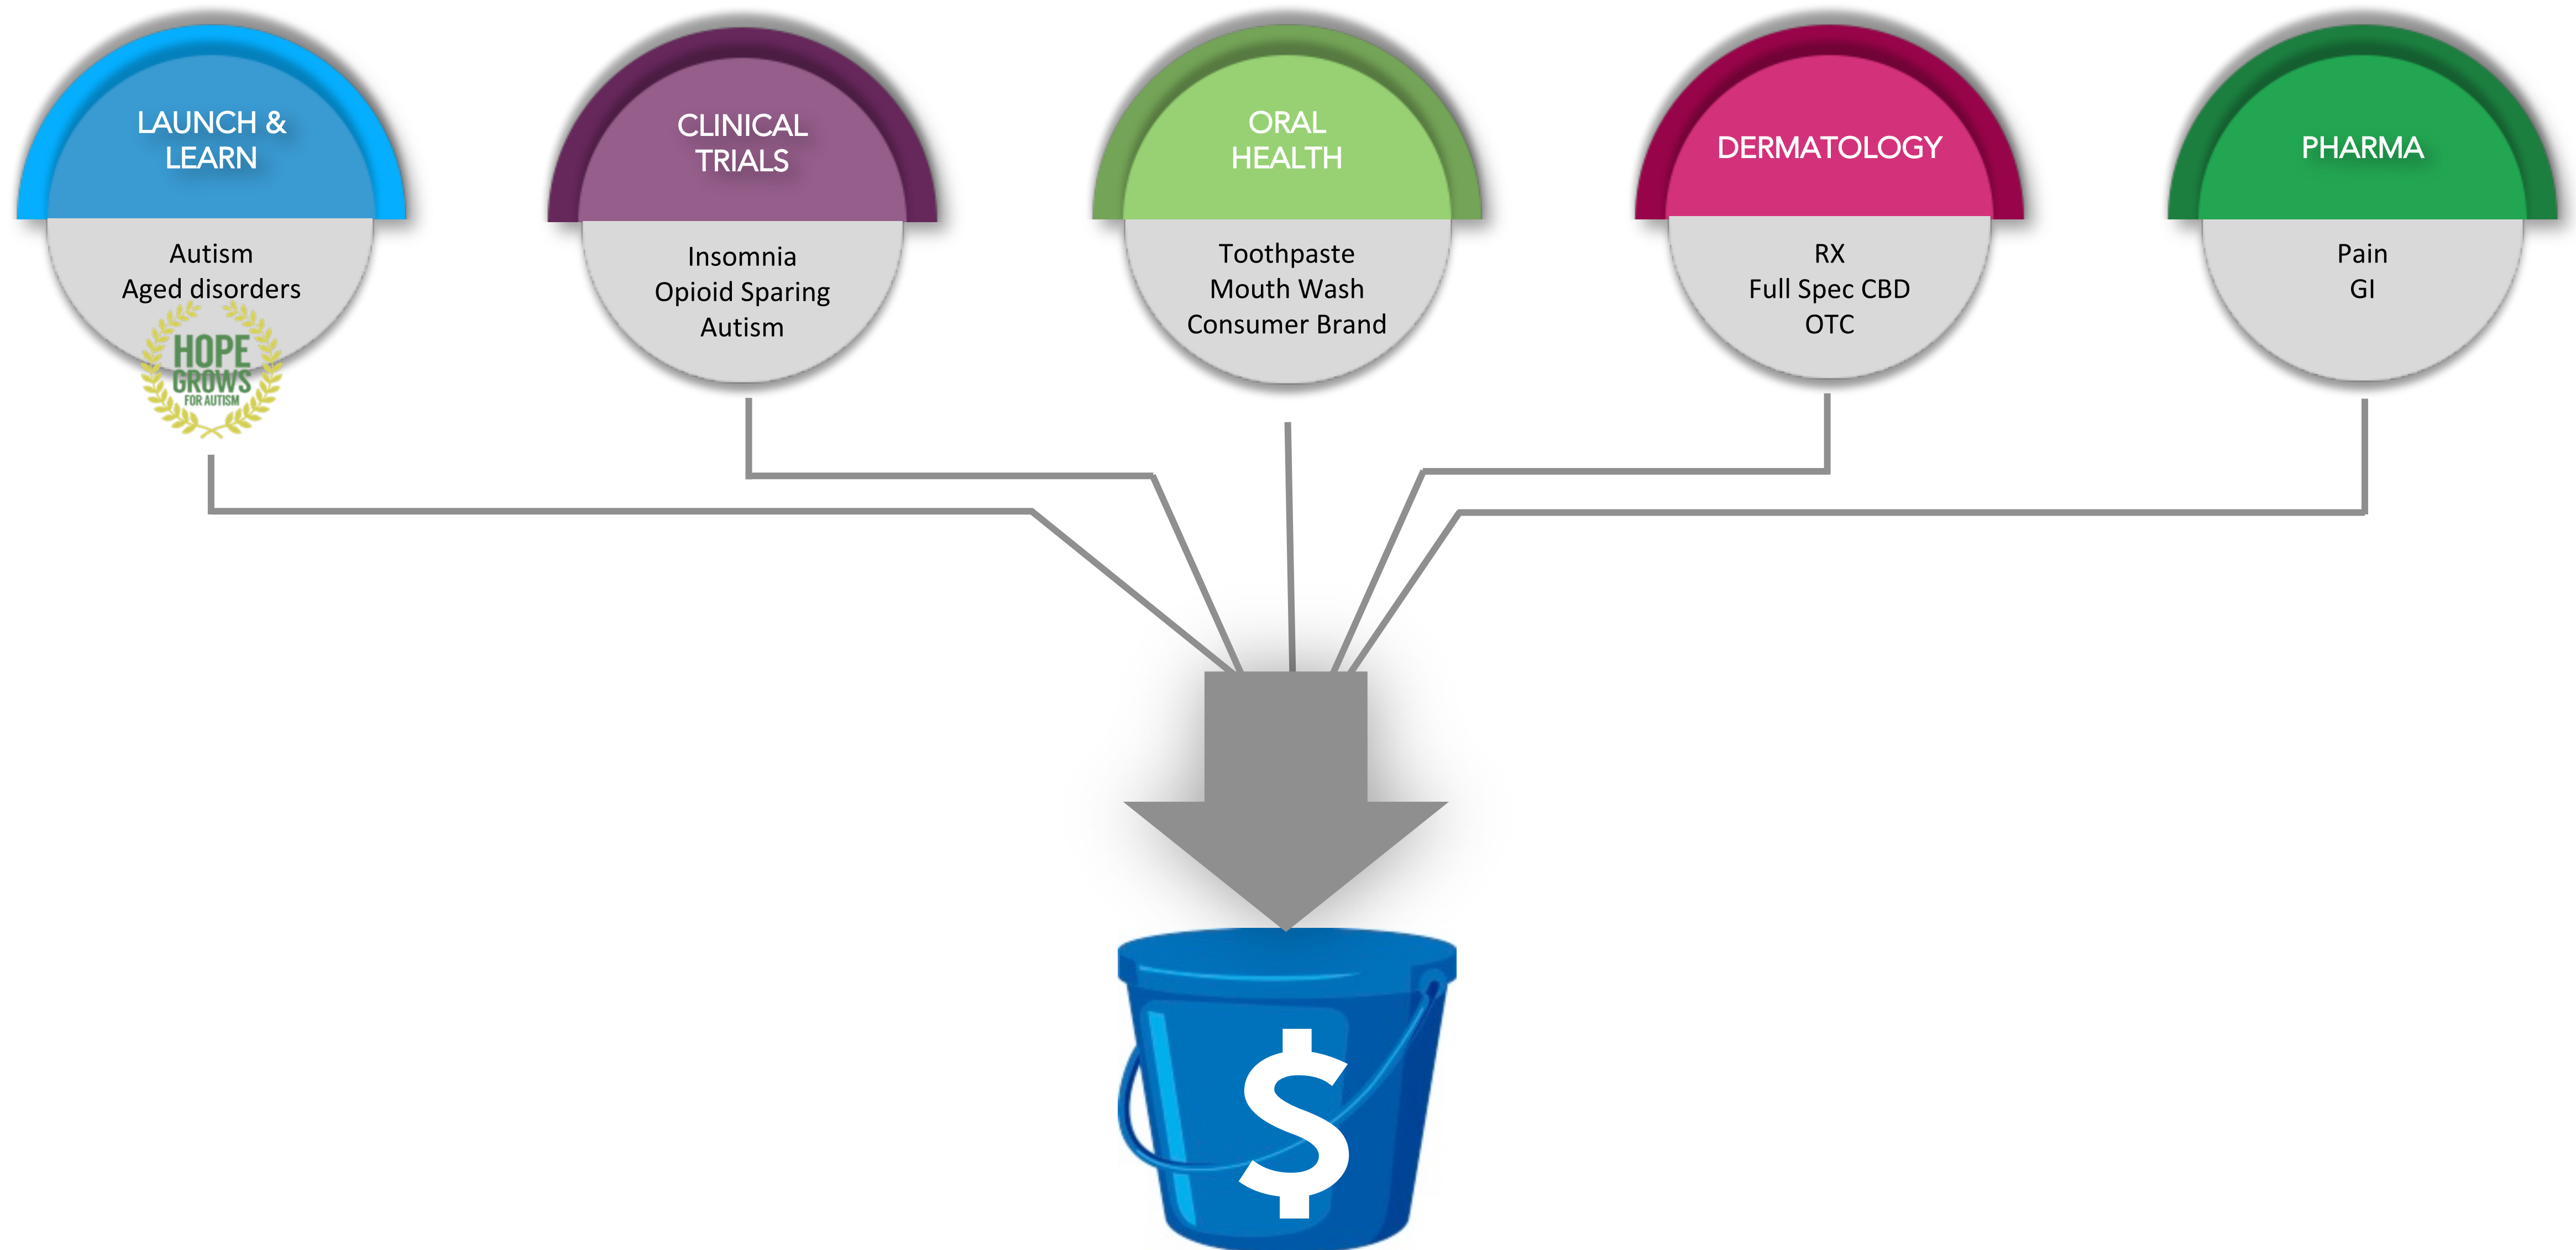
LAUNCH & LEARN

Autism
Aged disorders

HOPE GROWS FOR AUTISM

CLINICAL TRIALS

Insomnia
Opioid Sparing
Autism

ORAL HEALTH

Toothpaste
Mouth Wash
Consumer Brand

DERMATOLOGY

RX
Full Spec CBD
OTC

PHARMA

Pain
GI

$